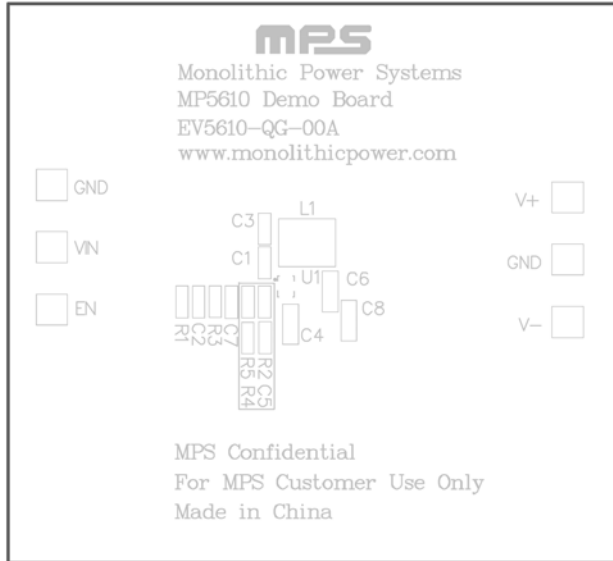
MPS
Monolithic Power Systems
MP5610 Demo Board
EV5610-QG-00A
www.monolithicpower.com

GND
VIN
EN

C3
L1
C1
U1
C6
C8
C4
R1
C2
R3
C7
R5
R2
R4
C5

V+
GND
V−

MPS Confidential
For MPS Customer Use Only
Made in China